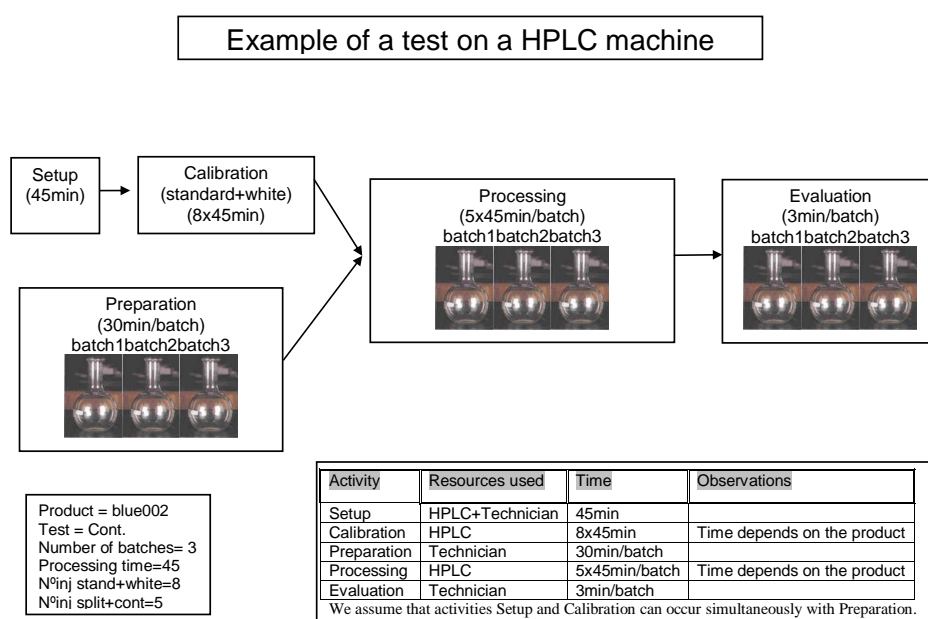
Example of a test on a HPLC machine

Setup (45min)

Calibration (standard+white) (8x45min)

Processing (5x45min/batch) batch1batch2batch3

Evaluation (3min/batch) batch1batch2batch3

Preparation (30min/batch) batch1batch2batch3

Product = blue002
Test = Cont.
Number of batches= 3
Processing time=45
Nºinj stand+white=8
Nºinj split+cont=5

| Activity | Resources used | Time | Observations |
|---|---|---|---|
| Setup | HPLC+Technician | 45min | |
| Calibration | HPLC | 8x45min | Time depends on the product |
| Preparation | Technician | 30min/batch | |
| Processing | HPLC | 5x45min/batch | Time depends on the product |
| Evaluation | Technician | 3min/batch | |

We assume that activities Setup and Calibration can occur simultaneously with Preparation.